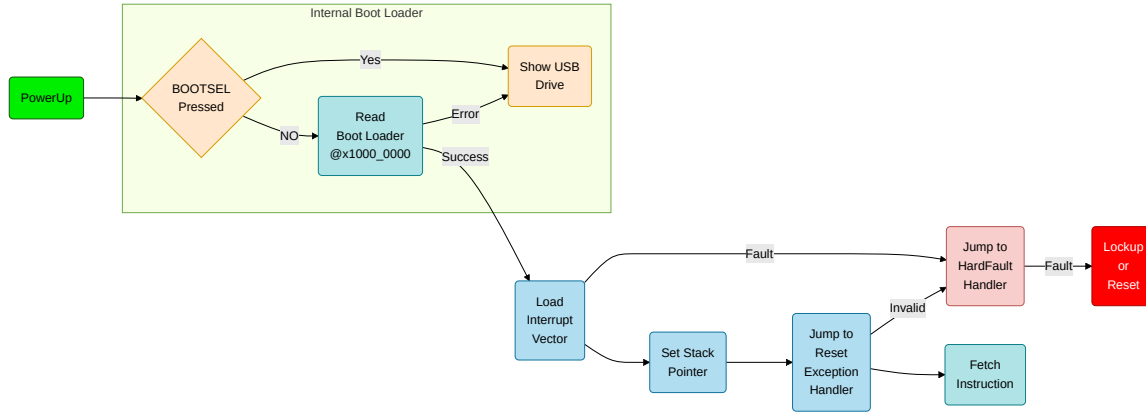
Internal Boot Loader

PowerUp

BOOTSEL Pressed

Yes

Show USB Drive

NO

Read Boot Loader @x1000_0000

Error

Success

Load Interrupt Vector

Fault

Jump to HardFault Handler

Fault

Lockup or Reset

Set Stack Pointer

Jump to Reset Exception Handler

Invalid

Fetch Instruction